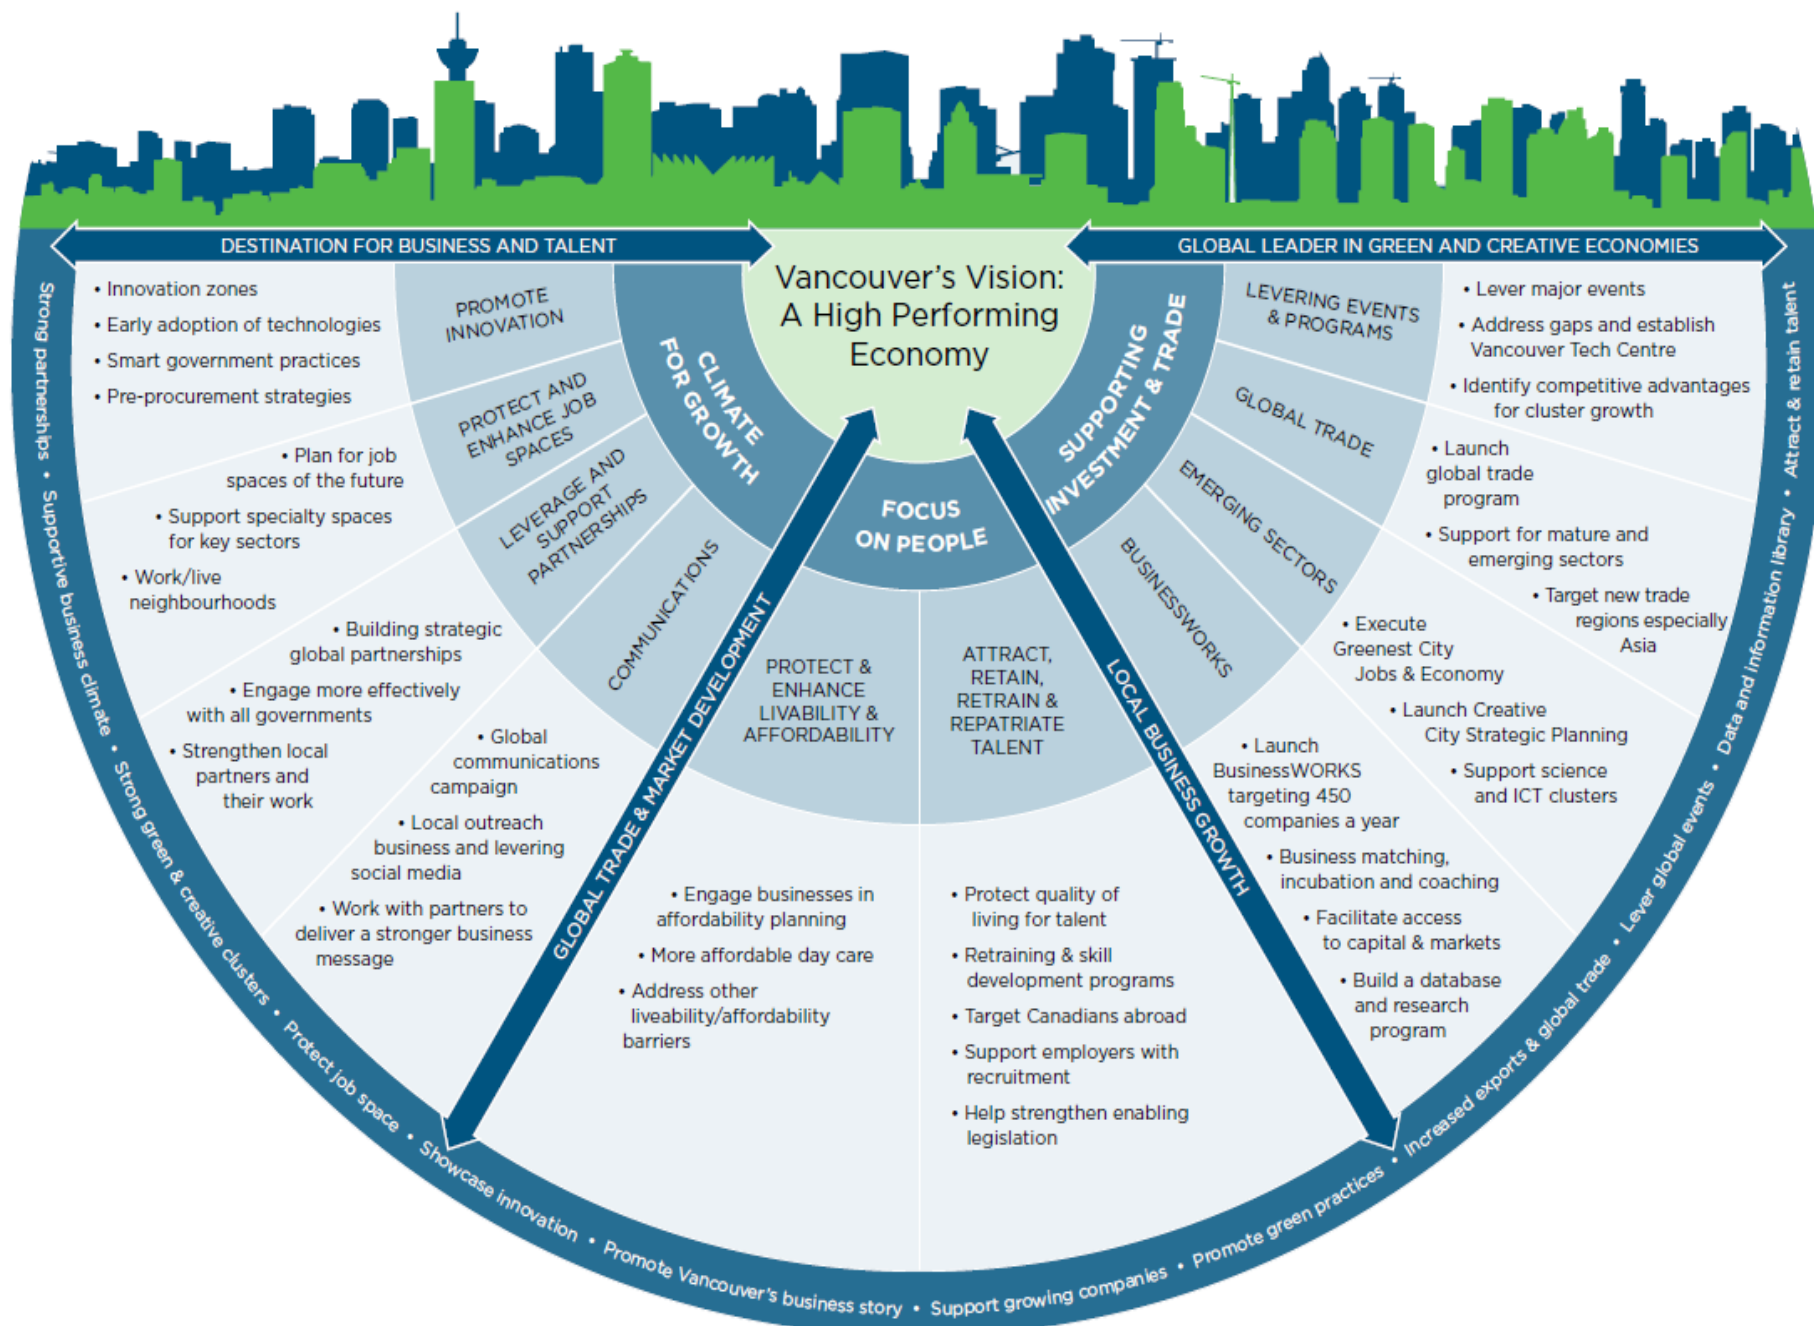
DESTINATION FOR BUSINESS AND TALENT

GLOBAL LEADER IN GREEN AND CREATIVE ECONOMIES

Vancouver's Vision: A High Performing Economy

CLIMATE FOR GROWTH

FOCUS ON PEOPLE

SUPPORTING INVESTMENT & TRADE

PROMOTE INNOVATION

• Innovation zones
• Early adoption of technologies
• Smart government practices
• Pre-procurement strategies

PROTECT AND ENHANCE JOB SPACES

• Plan for job spaces of the future
• Support specialty spaces for key sectors
• Work/live neighbourhoods

LEVERAGE AND SUPPORT PARTNERSHIPS

• Building strategic global partnerships
• Engage more effectively with all governments
• Strengthen local partners and their work

COMMUNICATIONS

• Global communications campaign
• Local outreach business and levering social media
• Work with partners to deliver a stronger business message

GLOBAL TRADE & MARKET DEVELOPMENT

PROTECT & ENHANCE LIVABILITY & AFFORDABILITY

• Engage businesses in affordability planning
• More affordable day care
• Address other liveability/affordability barriers

ATTRACT, RETAIN, RETRAIN & REPATRIATE TALENT

• Protect quality of living for talent
• Retraining & skill development programs
• Target Canadians abroad
• Support employers with recruitment
• Help strengthen enabling legislation

LOCAL BUSINESS GROWTH

BUSINESSWORKS

• Launch BusinessWORKS targeting 450 companies a year
• Business matching, incubation and coaching
• Facilitate access to capital & markets
• Build a database and research program

EMERGING SECTORS

• Execute Greenest City Jobs & Economy
• Launch Creative City Strategic Planning
• Support science and ICT clusters

GLOBAL TRADE

• Launch global trade program
• Support for mature and emerging sectors
• Target new trade regions especially Asia

LEVERING EVENTS & PROGRAMS

• Lever major events
• Address gaps and establish Vancouver Tech Centre
• Identify competitive advantages for cluster growth

Strong partnerships • Supportive business climate • Strong green & creative clusters • Protect job space • Showcase innovation • Promote Vancouver's business story • Support growing companies • Promote green practices • Increased exports & global trade • Lever global events • Data and information library • Attract & retain talent